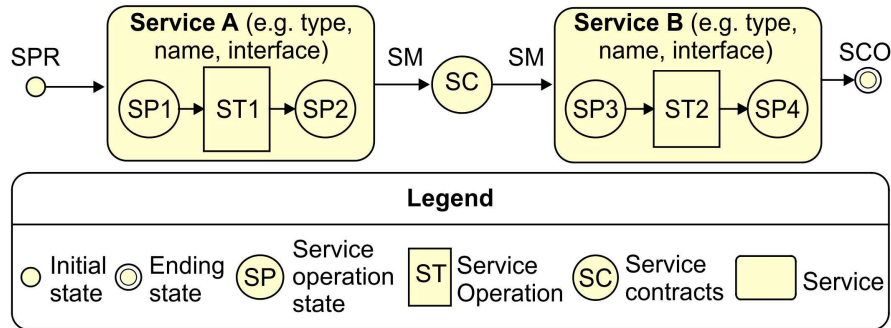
Service A (e.g. type, name, interface)

SPR

SP1

ST1

SP2

SM

SC

SM

Service B (e.g. type, name, interface)

SP3

ST2

SP4

SCO

Legend

Initial state

Ending state

SP Service operation state

ST Service Operation

SC Service contracts

Service